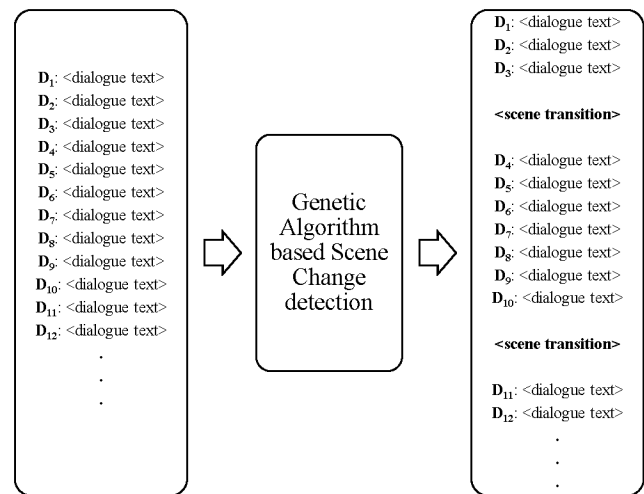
$D_1$: <dialogue text>
$D_2$: <dialogue text>
$D_3$: <dialogue text>
$D_4$: <dialogue text>
$D_5$: <dialogue text>
$D_6$: <dialogue text>
$D_7$: <dialogue text>
$D_8$: <dialogue text>
$D_9$: <dialogue text>
$D_{10}$: <dialogue text>
$D_{11}$: <dialogue text>
$D_{12}$: <dialogue text>
.
.
.

Genetic Algorithm based Scene Change detection

$D_1$: <dialogue text>
$D_2$: <dialogue text>
$D_3$: <dialogue text>

<scene transition>

$D_4$: <dialogue text>
$D_5$: <dialogue text>
$D_6$: <dialogue text>
$D_7$: <dialogue text>
$D_8$: <dialogue text>
$D_9$: <dialogue text>
$D_{10}$: <dialogue text>

<scene transition>

$D_{11}$: <dialogue text>
$D_{12}$: <dialogue text>
.
.
.